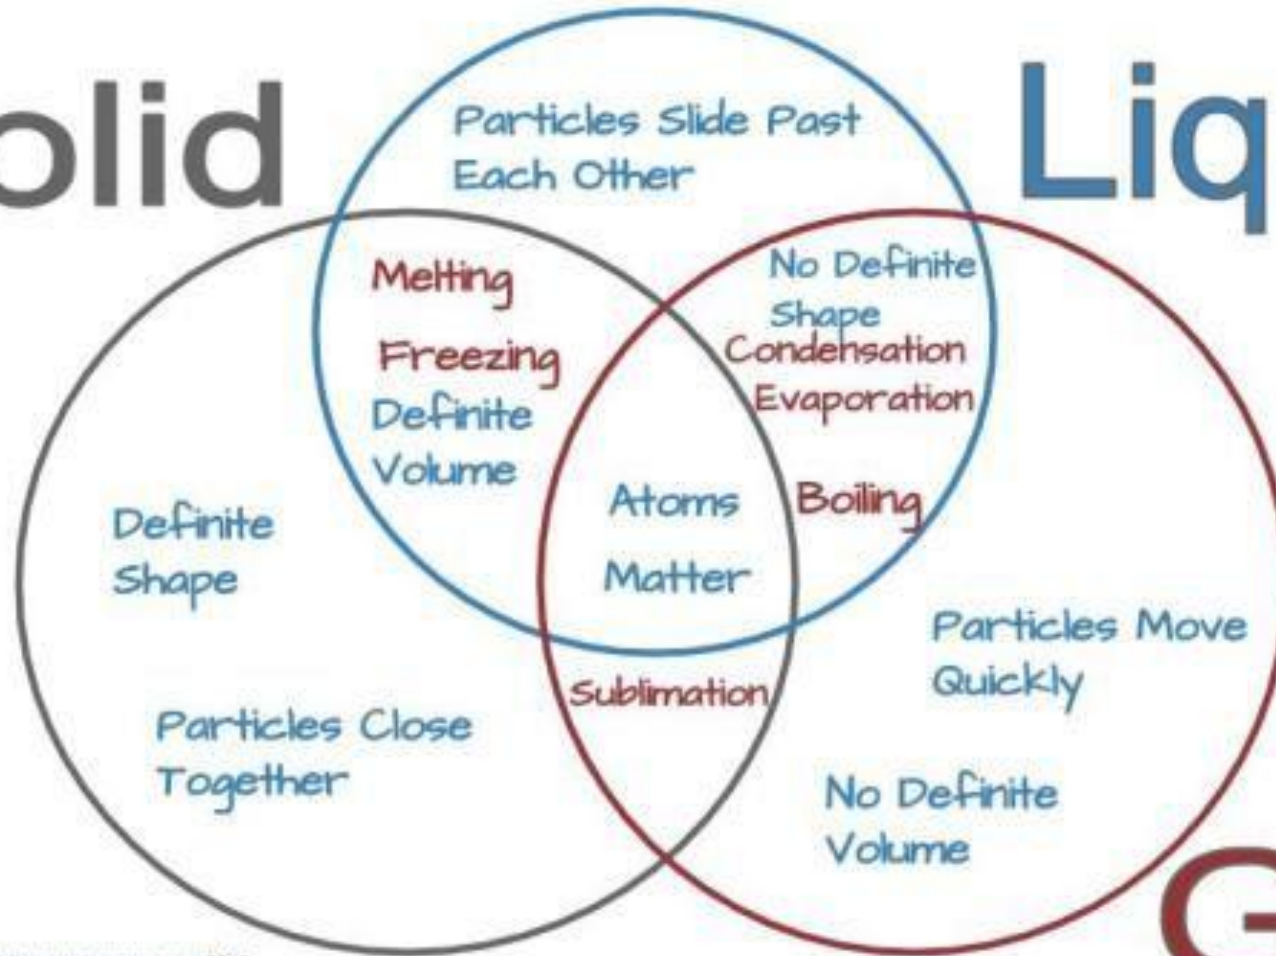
olid

Liq

Particles Slide Past Each Other

Melting

Freezing

Definite Volume

No Definite Shape

Condensation

Evaporation

Atoms

Matter

Boiling

Definite Shape

Particles Move Quickly

Sublimation

Particles Close Together

No Definite Volume

G